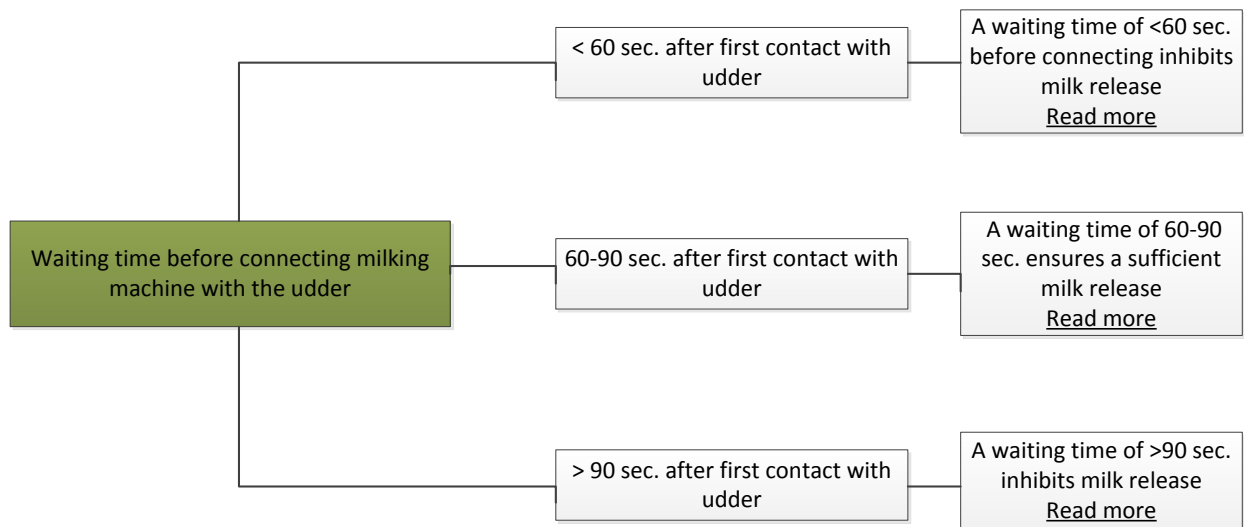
Waiting time before connecting milking machine with the udder

< 60 sec. after first contact with udder

A waiting time of <60 sec. before connecting inhibits milk release
Read more

60-90 sec. after first contact with udder

A waiting time of 60-90 sec. ensures a sufficient milk release
Read more

> 90 sec. after first contact with udder

A waiting time of >90 sec. inhibits milk release
Read more